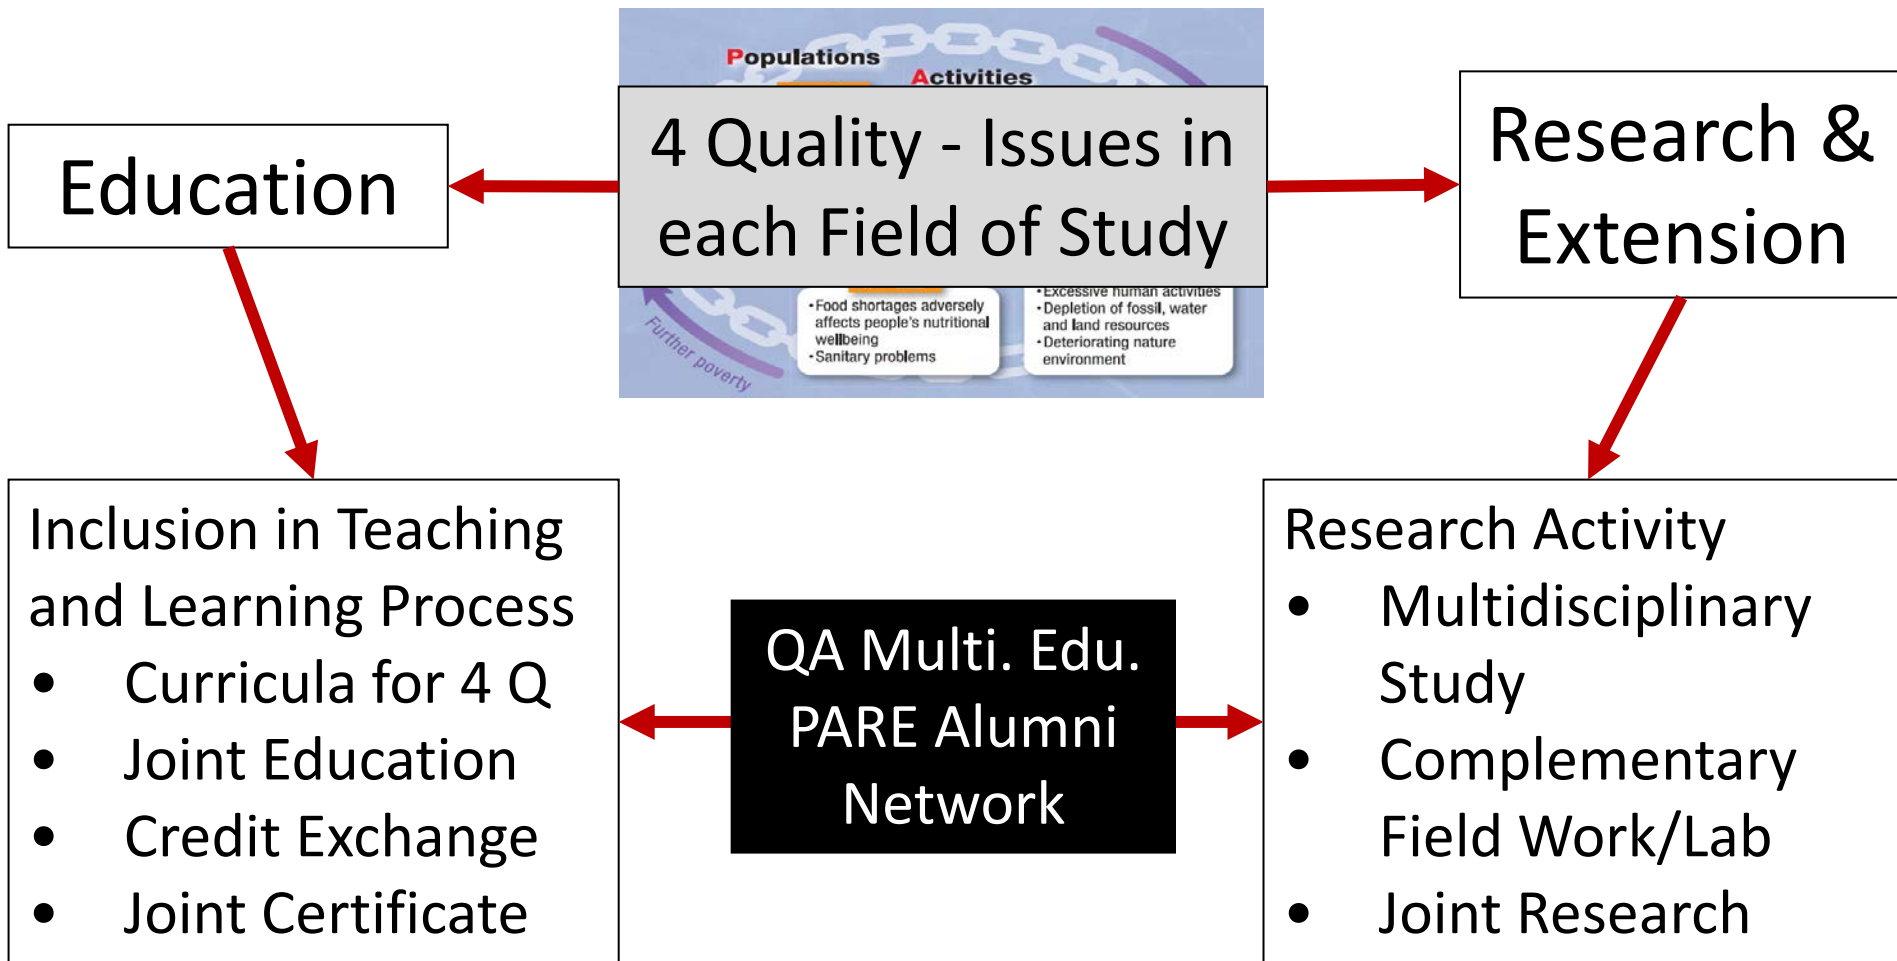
Populations

Activities

4 Quality - Issues in each Field of Study

•Food shortages adversely affects people's nutritional wellbeing
•Sanitary problems

•Excessive human activities
•Depletion of fossil, water and land resources
•Deteriorating nature environment

Further poverty

Education

Research & Extension

Inclusion in Teaching and Learning Process
• Curricula for 4 Q
• Joint Education
• Credit Exchange
• Joint Certificate

QA Multi. Edu. PARE Alumni Network

Research Activity
• Multidisciplinary Study
• Complementary Field Work/Lab
• Joint Research